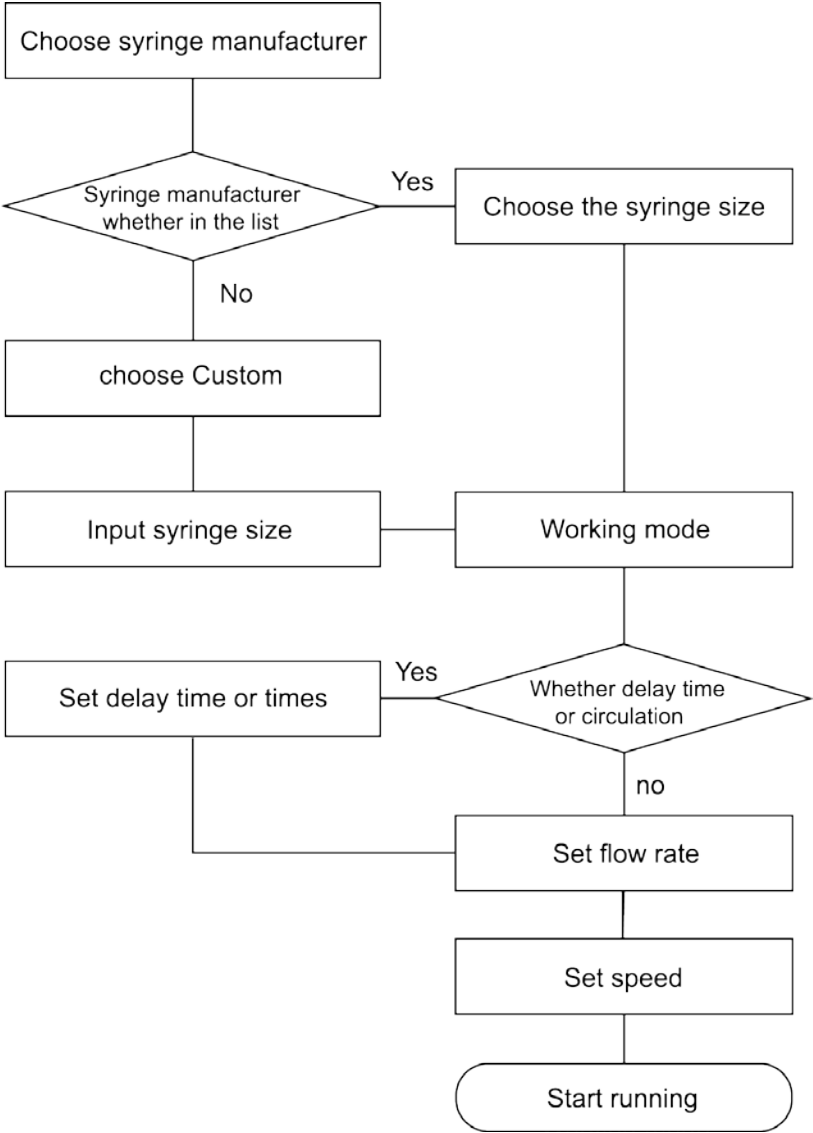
Choose syringe manufacturer

Syringe manufacturer whether in the list

Yes

Choose the syringe size

No

choose Custom

Input syringe size

Working mode

Yes

Set delay time or times

Whether delay time or circulation

no

Set flow rate

Set speed

Start running